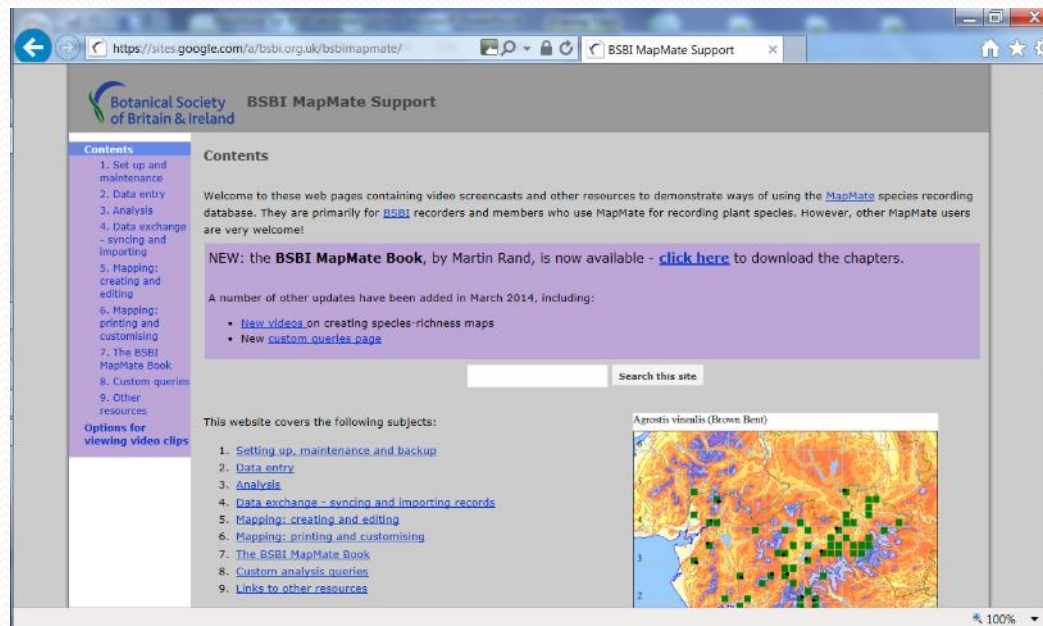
https://sites.google.com/a/bsbi.org.uk/bsbimapmate/

BSBI MapMate Support

Botanical Society of Britain & Ireland

BSBI MapMate Support

Contents
1. Set up and maintenance
2. Data entry
3. Analysis
4. Data exchange - syncing and importing
5. Mapping: creating and editing
6. Mapping: printing and customising
7. The BSBI MapMate Book
8. Custom queries
9. Other resources
Options for viewing video clips

Contents

Welcome to these web pages containing video screencasts and other resources to demonstrate ways of using the MapMate species recording database. They are primarily for BSBI recorders and members who use MapMate for recording plant species. However, other MapMate users are very welcome!

NEW: the **BSBI MapMate Book**, by Martin Rand, is now available - click here to download the chapters.

A number of other updates have been added in March 2014, including:

- New videos on creating species-richness maps
- New custom queries page

Search this site

This website covers the following subjects:

1. Setting up, maintenance and backup
2. Data entry
3. Analysis
4. Data exchange - syncing and importing records
5. Mapping: creating and editing
6. Mapping: printing and customising
7. The BSBI MapMate Book
8. Custom analysis queries
9. Links to other resources

Agrostis vinealis (Brown Bent)

6
3
2

100%